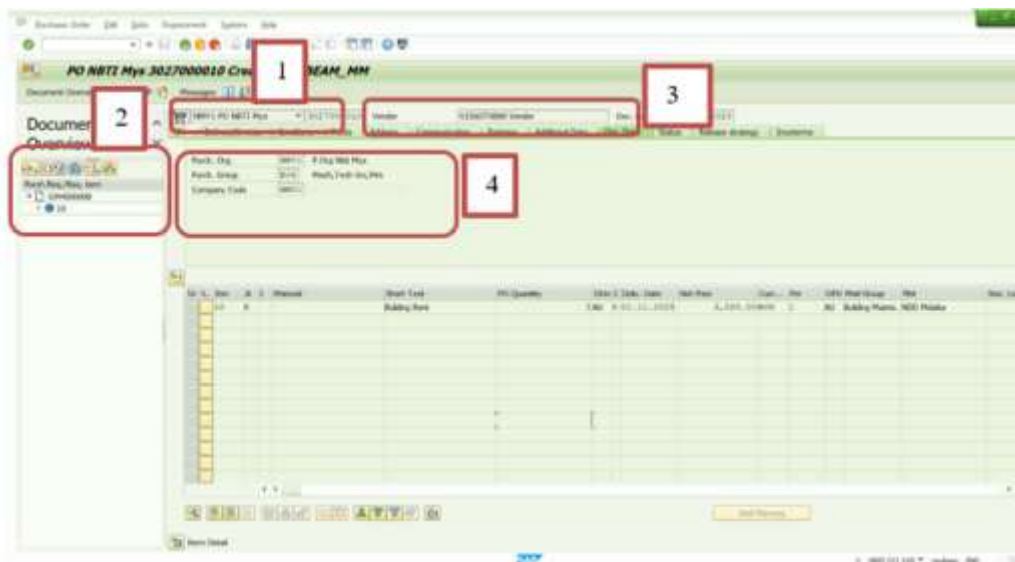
Purchase Order Edit Goto Environment System Help

PO NBTI Mys 3027000010 Cre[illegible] BEAM_MM

Document Overview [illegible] Messages

1

2

3

Document Overview

NBTI PO NBTI Mys 3027000010

Vendor 5150270000 Vendor

Status Release strategy

Purch.Req./Req. Item

10

4

Purch. Org. NBTI P.Org Nbti Mys

Purch. Group B15 Mech.Tech Srv,Mrs

Company Code NBTI

Short Text

Building Plant

Item Detail